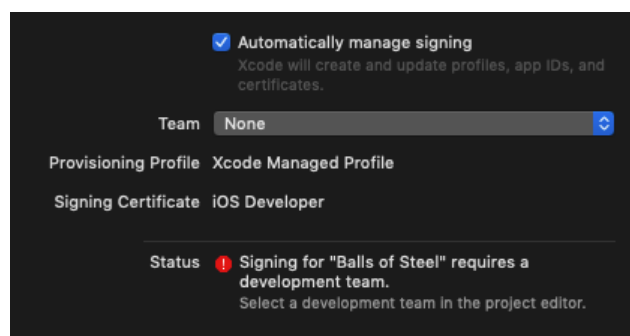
Automatically manage signing
Xcode will create and update profiles, app IDs, and certificates.

Team None

Provisioning Profile Xcode Managed Profile

Signing Certificate iOS Developer

Status Signing for "Balls of Steel" requires a development team.
Select a development team in the project editor.